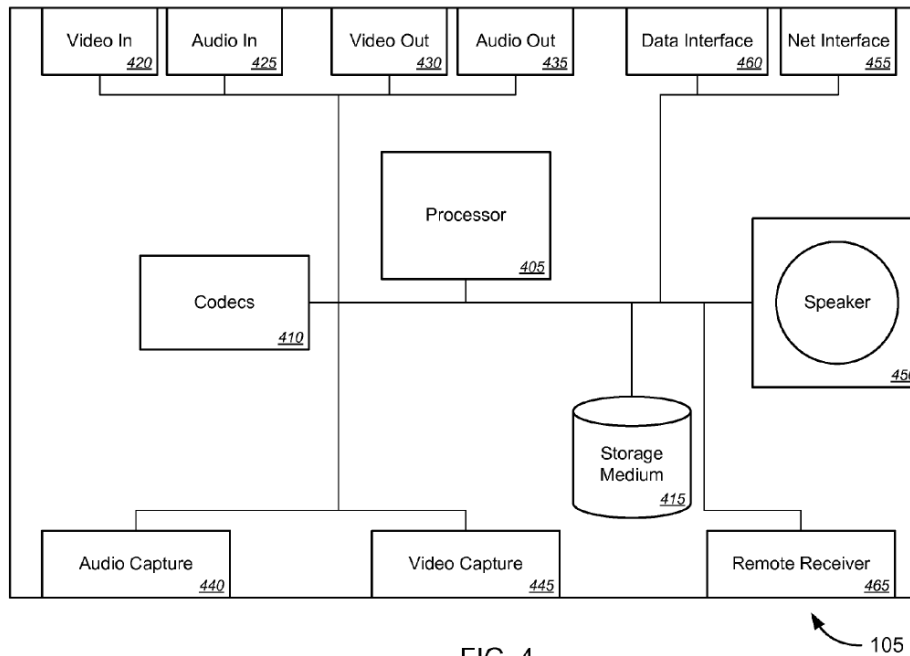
Video In
420

Audio In
425

Video Out
430

Audio Out
435

Data Interface
460

Net Interface
455

Processor
405

Codecs
410

Speaker
45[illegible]

Storage Medium
415

Audio Capture
440

Video Capture
445

Remote Receiver
465

105

FIG. 4